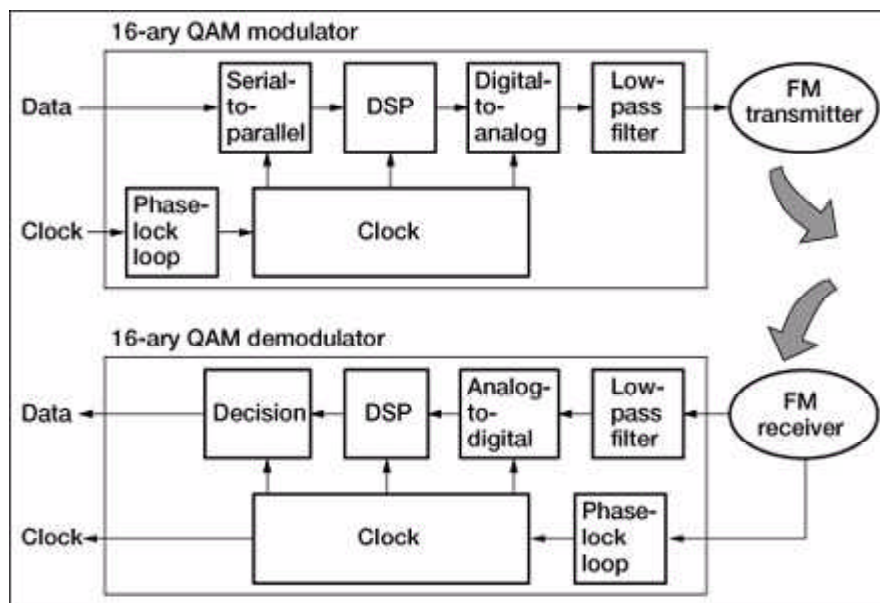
16-ary QAM modulator

Data

Serial-to-parallel

DSP

Digital-to-analog

Low-pass filter

FM transmitter

Clock

Phase-lock loop

Clock

16-ary QAM demodulator

Data

Decision

DSP

Analog-to-digital

Low-pass filter

FM receiver

Clock

Clock

Phase-lock loop